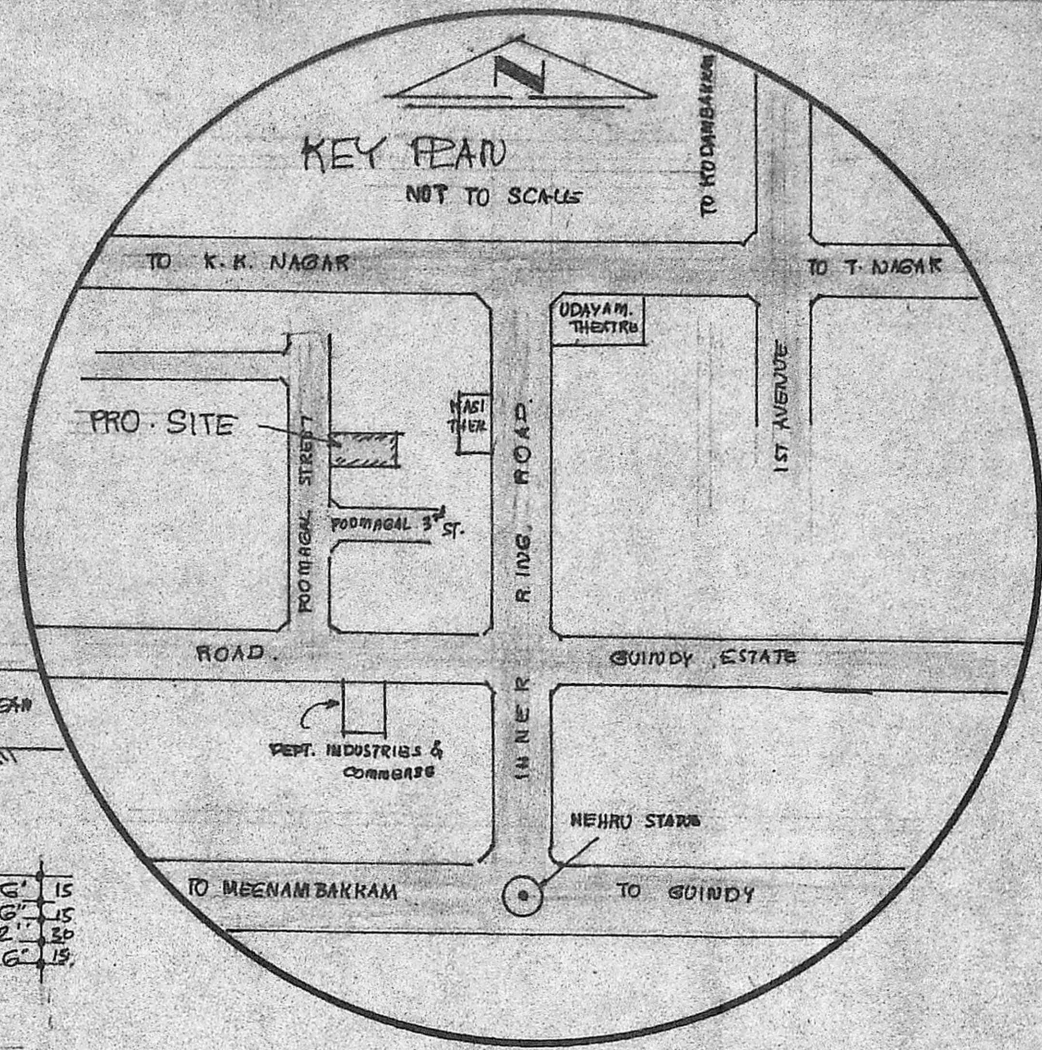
N

KEY PLAN

NOT TO SCALE

TO KODAMBAKKAM

TO K.K. NAGAR

TO T. NAGAR

UDAYAM. THEATRE

1ST AVENUE

PRO · SITE

KASI THEA

POOMAGAL STREET

POOMAGAL $3^{rd}$ ST.

INNER RING ROAD

ROAD.

GUINDY ESTATE

DEPT. INDUSTRIES & COMMERSE

NEHRU STATUE

TO MEENAMBAKKAM

TO GUINDY

6' 15
6" 15
2' 30
6' 15